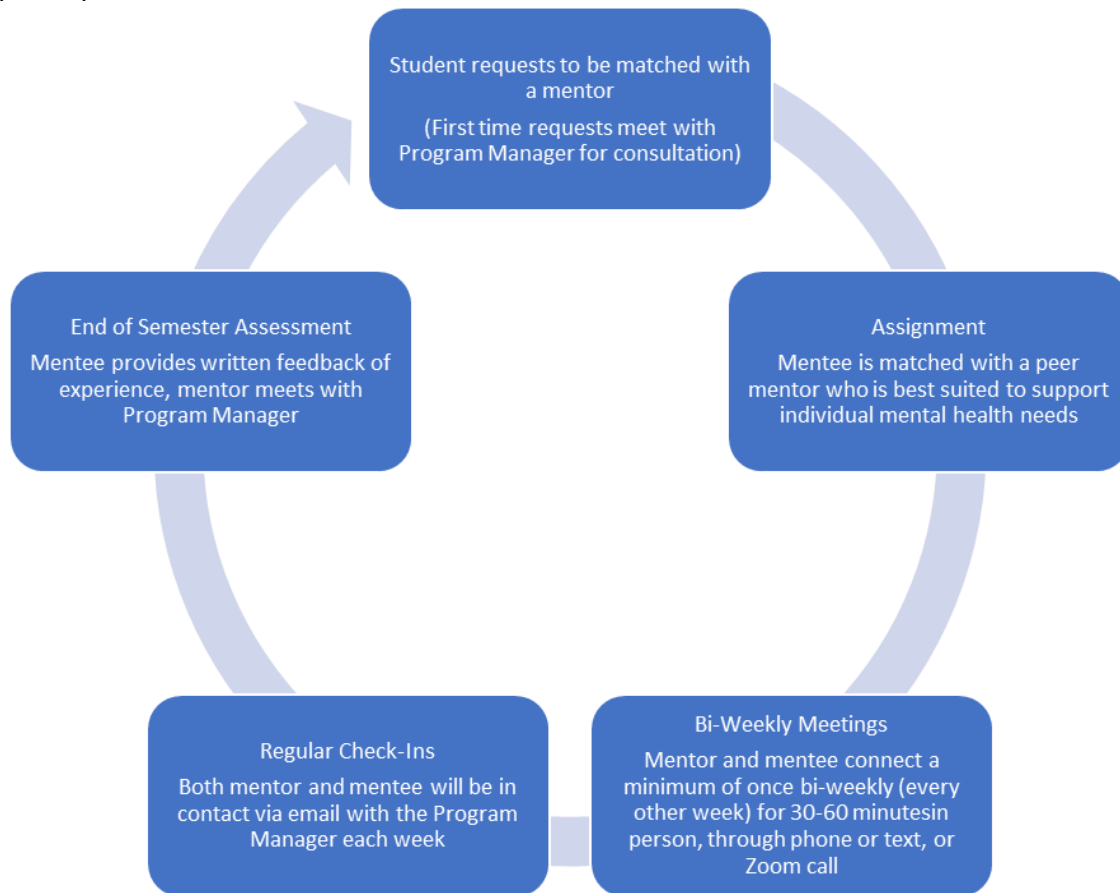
Student requests to be matched with a mentor

(First time requests meet with Program Manager for consultation)

Assignment

Mentee is matched with a peer mentor who is best suited to support individual mental health needs

Bi-Weekly Meetings

Mentor and mentee connect a minimum of once bi-weekly (every other week) for 30-60 minutesin person, through phone or text, or Zoom call

Regular Check-Ins

Both mentor and mentee will be in contact via email with the Program Manager each week

End of Semester Assessment

Mentee provides written feedback of experience, mentor meets with Program Manager